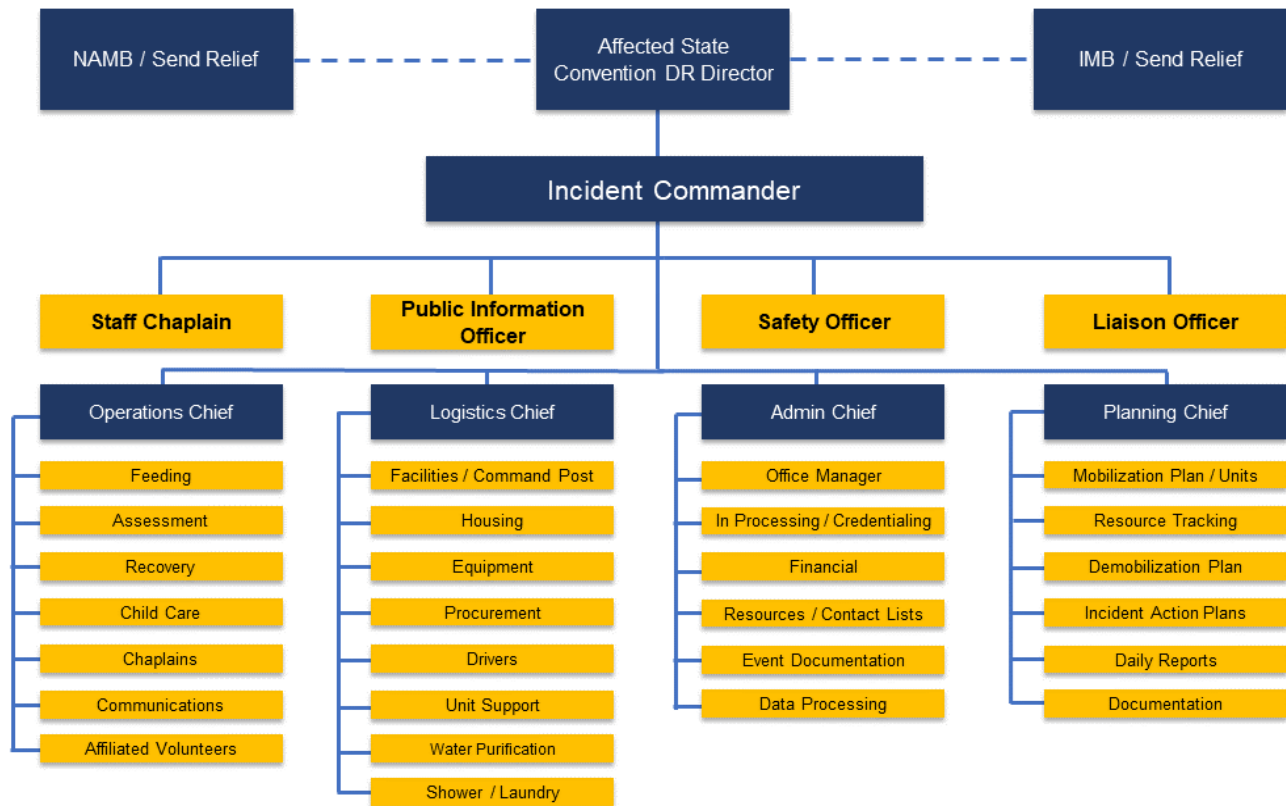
NAMB / Send Relief

Affected State Convention DR Director

IMB / Send Relief

Incident Commander

Staff Chaplain

Public Information Officer

Safety Officer

Liaison Officer

Operations Chief

Feeding

Assessment

Recovery

Child Care

Chaplains

Communications

Affiliated Volunteers

Logistics Chief

Facilities / Command Post

Housing

Equipment

Procurement

Drivers

Unit Support

Water Purification

Shower / Laundry

Admin Chief

Office Manager

In Processing / Credentialing

Financial

Resources / Contact Lists

Event Documentation

Data Processing

Planning Chief

Mobilization Plan / Units

Resource Tracking

Demobilization Plan

Incident Action Plans

Daily Reports

Documentation